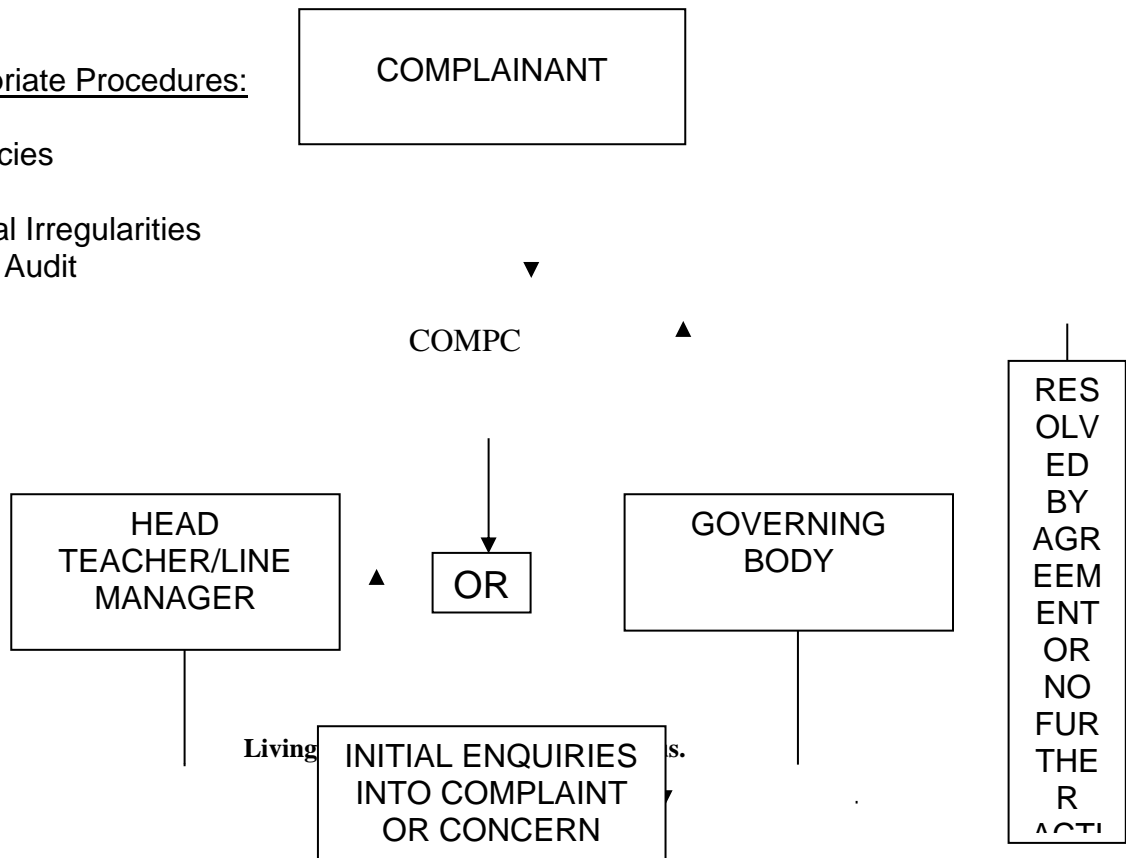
priate Procedures:

cies

al Irregularities
Audit

COMPLAINANT

COMPC

RESOLVED BY AGREEMENT OR NO FURTHER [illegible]

HEAD TEACHER/LINE MANAGER

OR

GOVERNING BODY

Living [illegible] s.

INITIAL ENQUIRIES INTO COMPLAINT OR CONCERN